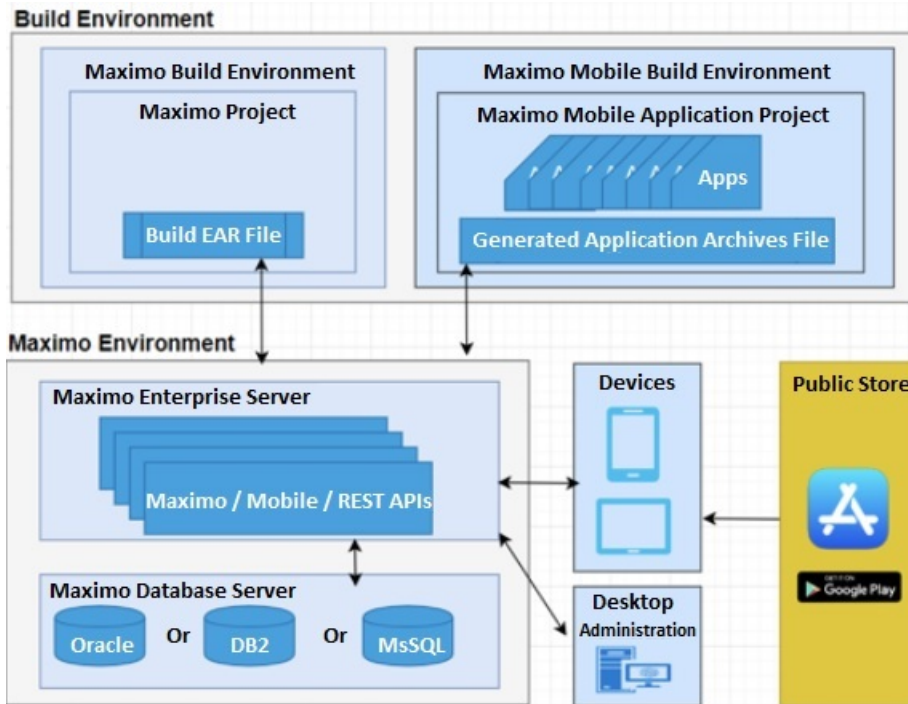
Build Environment

Maximo Build Environment

Maximo Project

Build EAR File

Maximo Mobile Build Environment

Maximo Mobile Application Project

Apps

Generated Application Archives File

Maximo Environment

Maximo Enterprise Server

Maximo / Mobile / REST APIs

Maximo Database Server

Oracle Or DB2 Or MsSQL

Devices

Desktop

Administration

Public Store

GET IT ON Google Play